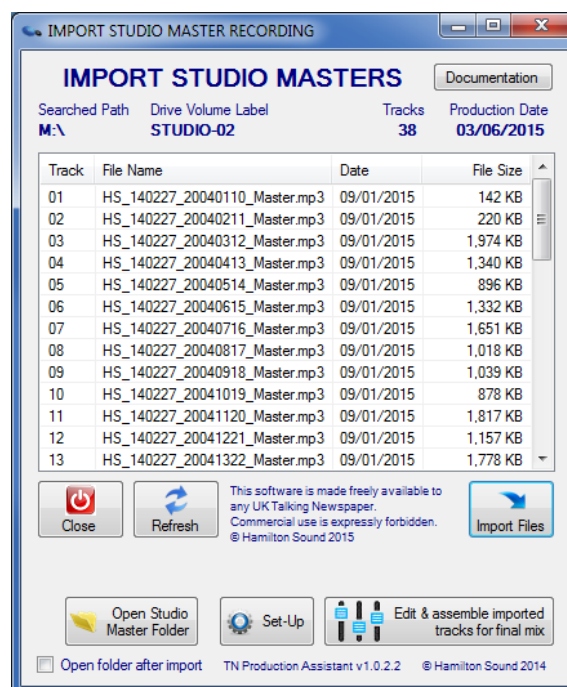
IMPORT STUDIO MASTER RECORDING

IMPORT STUDIO MASTERS

Documentation

Searched Path M:\
Drive Volume Label STUDIO-02
Tracks 38
Production Date 03/06/2015

| Track | File Name | Date | File Size |
|---|---|---|---|
| 01 | HS_140227_20040110_Master.mp3 | 09/01/2015 | 142 KB |
| 02 | HS_140227_20040211_Master.mp3 | 09/01/2015 | 220 KB |
| 03 | HS_140227_20040312_Master.mp3 | 09/01/2015 | 1,974 KB |
| 04 | HS_140227_20040413_Master.mp3 | 09/01/2015 | 1,340 KB |
| 05 | HS_140227_20040514_Master.mp3 | 09/01/2015 | 896 KB |
| 06 | HS_140227_20040615_Master.mp3 | 09/01/2015 | 1,332 KB |
| 07 | HS_140227_20040716_Master.mp3 | 09/01/2015 | 1,651 KB |
| 08 | HS_140227_20040817_Master.mp3 | 09/01/2015 | 1,018 KB |
| 09 | HS_140227_20040918_Master.mp3 | 09/01/2015 | 1,039 KB |
| 10 | HS_140227_20041019_Master.mp3 | 09/01/2015 | 878 KB |
| 11 | HS_140227_20041120_Master.mp3 | 09/01/2015 | 1,817 KB |
| 12 | HS_140227_20041221_Master.mp3 | 09/01/2015 | 1,157 KB |
| 13 | HS_140227_20041322_Master.mp3 | 09/01/2015 | 1,778 KB |

Close

Refresh

This software is made freely available to any UK Talking Newspaper. Commercial use is expressly forbidden. © Hamilton Sound 2015

Import Files

Open Studio Master Folder

Set-Up

Edit & assemble imported tracks for final mix

Open folder after import

TN Production Assistant v1.0.2.2

© Hamilton Sound 2014